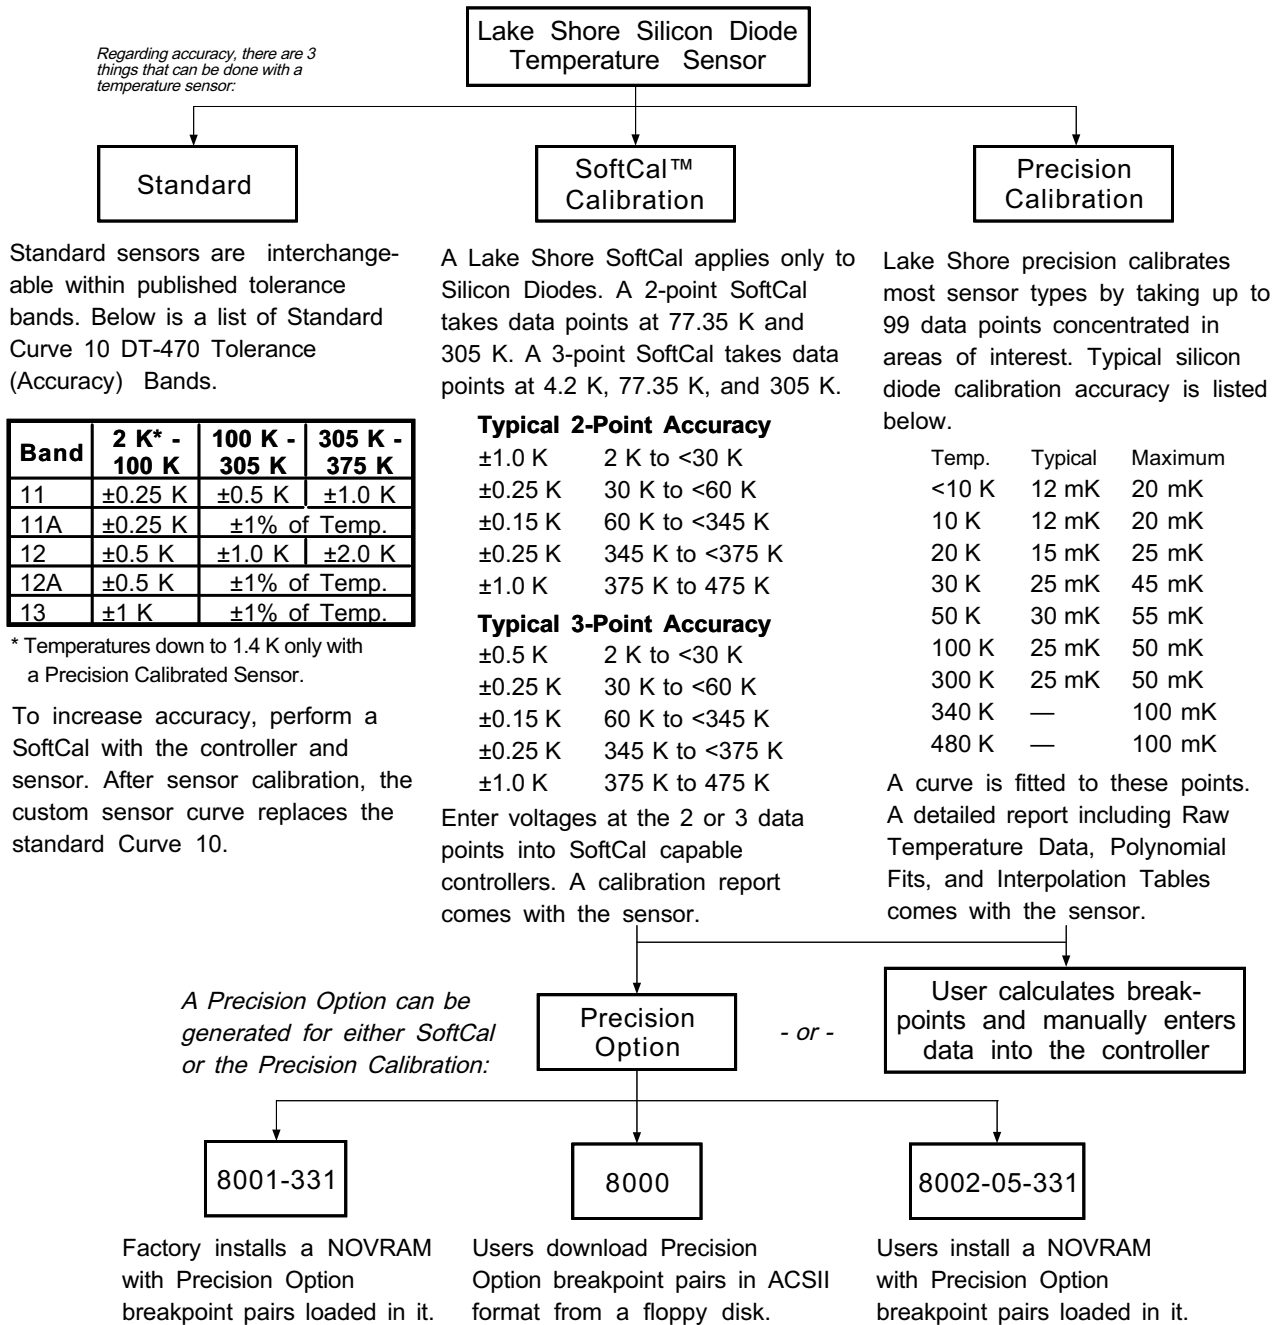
Lake Shore Silicon Diode Temperature Sensor

Regarding accuracy, there are 3 things that can be done with a temperature sensor:

Standard

Standard sensors are interchangeable within published tolerance bands. Below is a list of Standard Curve 10 DT-470 Tolerance (Accuracy) Bands.

| Band | 2 K* - 100 K | 100 K - 305 K | 305 K - 375 K |
|---|---|---|---|
| 11 | ±0.25 K | ±0.5 K | ±1.0 K |
| 11A | ±0.25 K | ±1% of Temp. | |
| 12 | ±0.5 K | ±1.0 K | ±2.0 K |
| 12A | ±0.5 K | ±1% of Temp. | |
| 13 | ±1 K | ±1% of Temp. | |

* Temperatures down to 1.4 K only with a Precision Calibrated Sensor.

To increase accuracy, perform a SoftCal with the controller and sensor. After sensor calibration, the custom sensor curve replaces the standard Curve 10.

SoftCal™ Calibration

A Lake Shore SoftCal applies only to Silicon Diodes. A 2-point SoftCal takes data points at 77.35 K and 305 K. A 3-point SoftCal takes data points at 4.2 K, 77.35 K, and 305 K.

Typical 2-Point Accuracy
±1.0 K 2 K to <30 K
±0.25 K 30 K to <60 K
±0.15 K 60 K to <345 K
±0.25 K 345 K to <375 K
±1.0 K 375 K to 475 K

Typical 3-Point Accuracy
±0.5 K 2 K to <30 K
±0.25 K 30 K to <60 K
±0.15 K 60 K to <345 K
±0.25 K 345 K to <375 K
±1.0 K 375 K to 475 K

Enter voltages at the 2 or 3 data points into SoftCal capable controllers. A calibration report comes with the sensor.

Precision Calibration

Lake Shore precision calibrates most sensor types by taking up to 99 data points concentrated in areas of interest. Typical silicon diode calibration accuracy is listed below.

| Temp. | Typical | Maximum |
|---|---|---|
| <10 K | 12 mK | 20 mK |
| 10 K | 12 mK | 20 mK |
| 20 K | 15 mK | 25 mK |
| 30 K | 25 mK | 45 mK |
| 50 K | 30 mK | 55 mK |
| 100 K | 25 mK | 50 mK |
| 300 K | 25 mK | 50 mK |
| 340 K | — | 100 mK |
| 480 K | — | 100 mK |

A curve is fitted to these points. A detailed report including Raw Temperature Data, Polynomial Fits, and Interpolation Tables comes with the sensor.

A Precision Option can be generated for either SoftCal or the Precision Calibration:

Precision Option

- or -

User calculates breakpoints and manually enters data into the controller

8001-331

Factory installs a NOVRAM with Precision Option breakpoint pairs loaded in it.

8000

Users download Precision Option breakpoint pairs in ACSII format from a floppy disk.

8002-05-331

Users install a NOVRAM with Precision Option breakpoint pairs loaded in it.